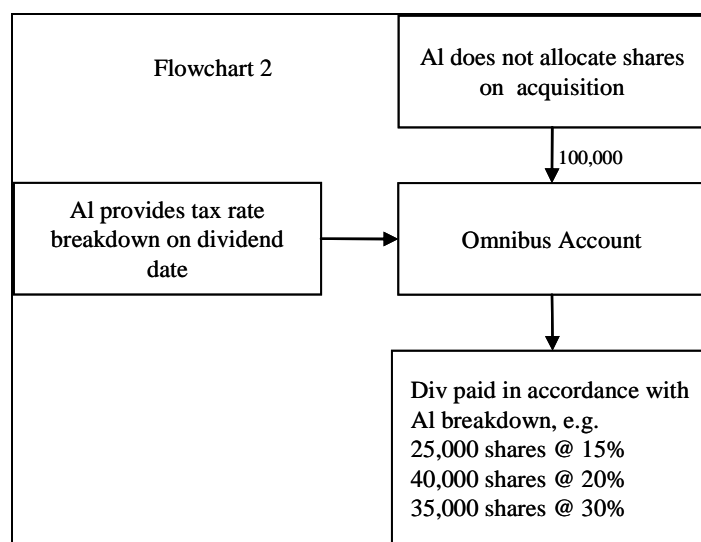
Flowchart 2

Al does not allocate shares on acquisition

100,000

Al provides tax rate breakdown on dividend date

Omnibus Account

Div paid in accordance with Al breakdown, e.g.
25,000 shares @ 15%
40,000 shares @ 20%
35,000 shares @ 30%